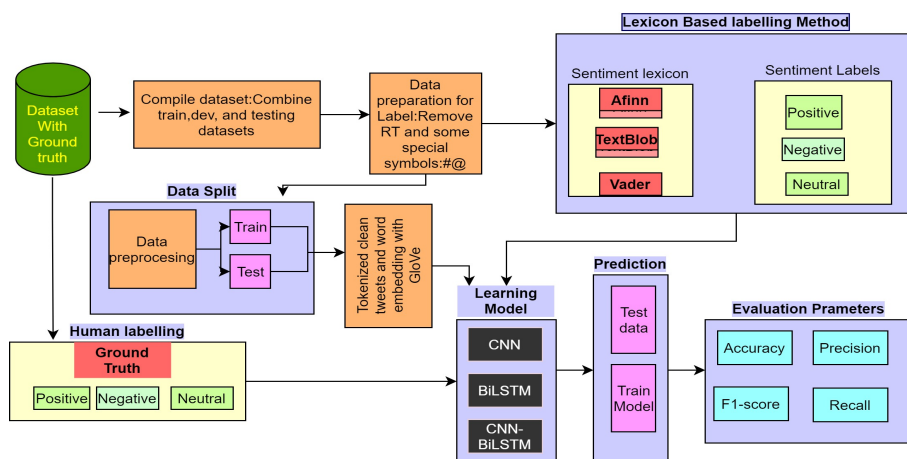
Dataset With Ground truth

Compile dataset:Combine train,dev, and testing datasets

Data preparation for Label:Remove RT and some special symbols:#@

Lexicon Based labelling Method

Sentiment lexicon

Afinn

TextBlob

Vader

Sentiment Labels

Positive

Negative

Neutral

Data Split

Data preprocesing

Train

Test

Tokenized clean tweets and word embedding with GloVe

Learning Model

CNN

BiLSTM

CNN-BiLSTM

Prediction

Test data

Train Model

Evaluation Prameters

Accuracy

Precision

F1-score

Recall

Human labelling

Ground Truth

Positive

Negative

Neutral